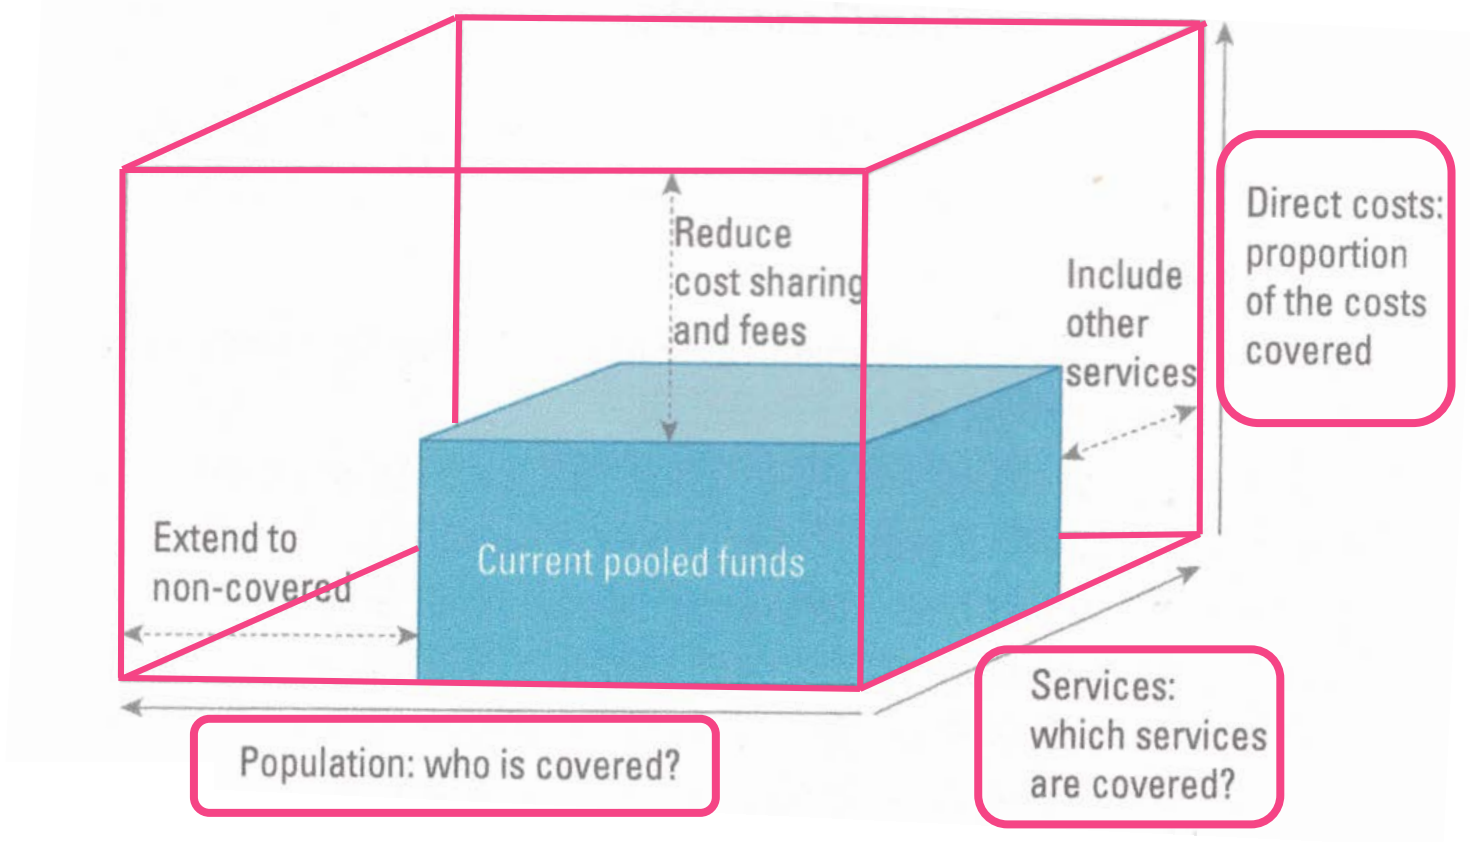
Reduce cost sharing and fees

Include other services

Direct costs: proportion of the costs covered

Current pooled funds

Extend to non-covered

Population: who is covered?

Services: which services are covered?